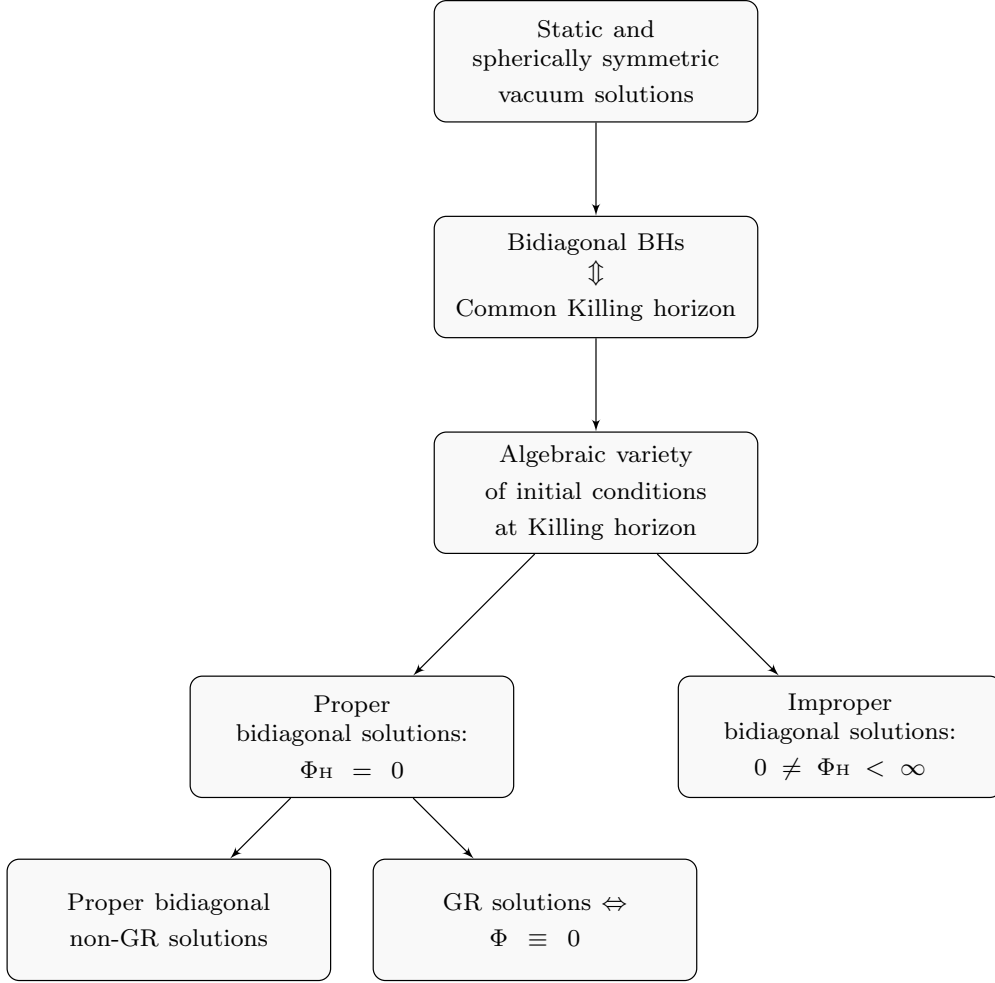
Static and spherically symmetric vacuum solutions

Bidiagonal BHs
$\Updownarrow$
Common Killing horizon

Algebraic variety of initial conditions at Killing horizon

Proper bidiagonal solutions:
$\Phi_{\mathrm{H}} = 0$

Improper bidiagonal solutions:
$0 \neq \Phi_{\mathrm{H}} < \infty$

Proper bidiagonal non-GR solutions

GR solutions $\Leftrightarrow$
$\Phi \equiv 0$